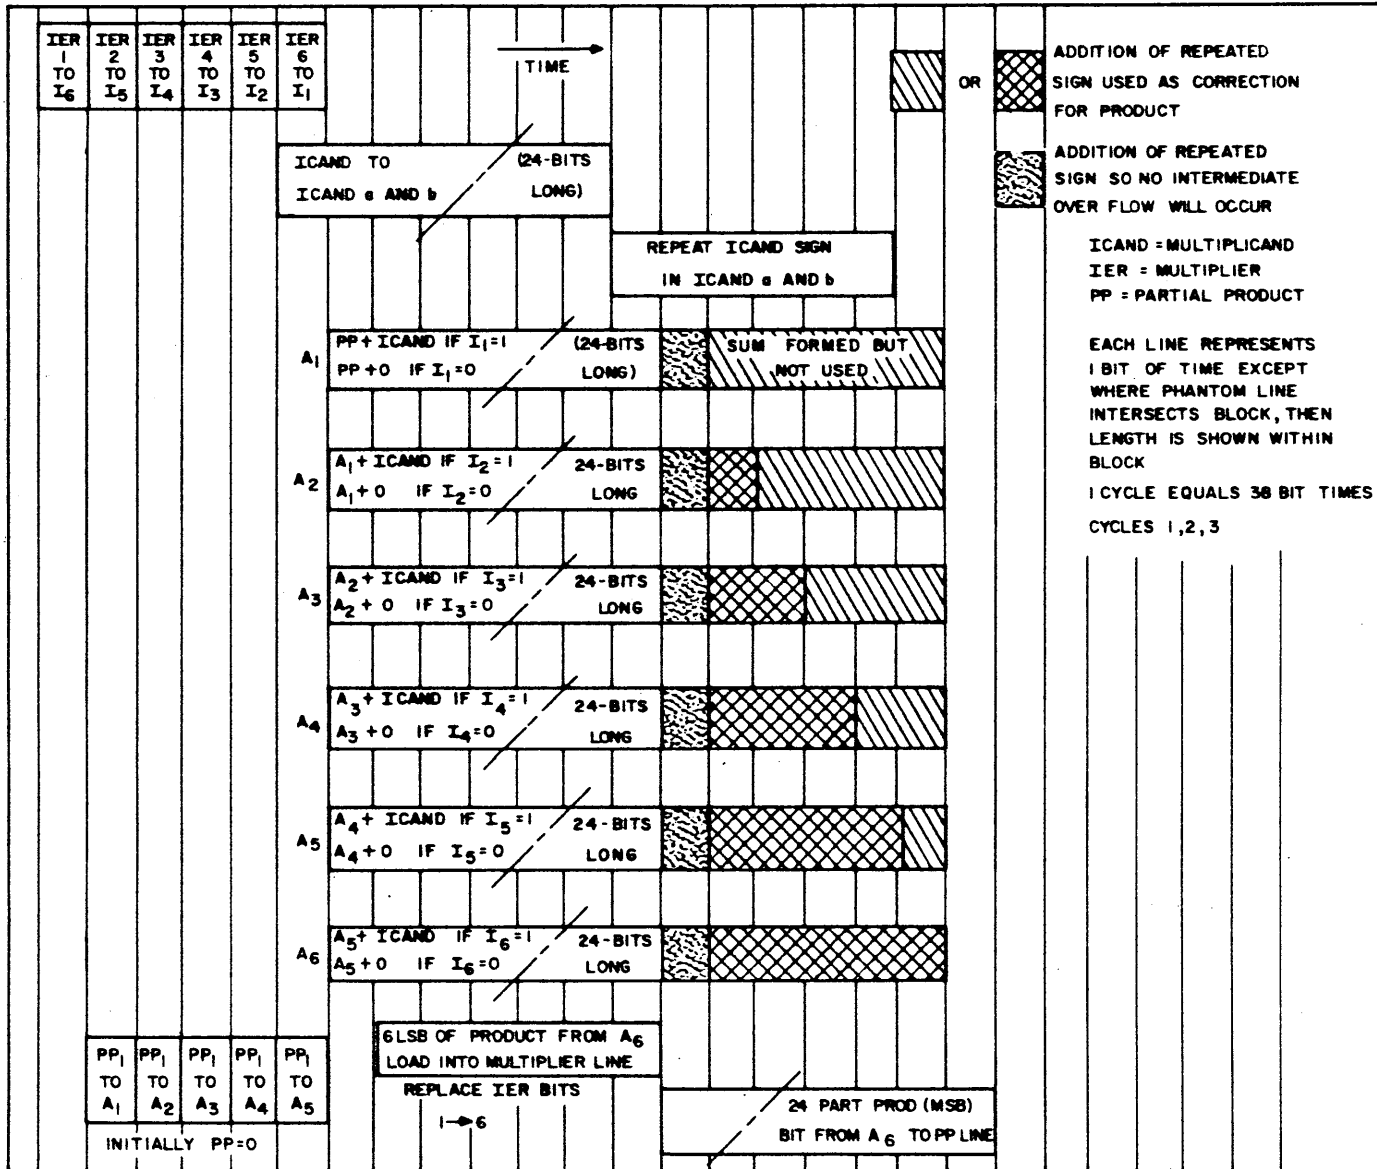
IER 1 TO $I_6$ | IER 2 TO $I_5$ | IER 3 TO $I_4$ | IER 4 TO $I_3$ | IER 5 TO $I_2$ | IER 6 TO $I_1$

TIME

OR

ADDITION OF REPEATED SIGN USED AS CORRECTION FOR PRODUCT

ADDITION OF REPEATED SIGN SO NO INTERMEDIATE OVER FLOW WILL OCCUR

ICAND = MULTIPLICAND
IER = MULTIPLIER
PP = PARTIAL PRODUCT

EACH LINE REPRESENTS 1 BIT OF TIME EXCEPT WHERE PHANTOM LINE INTERSECTS BLOCK, THEN LENGTH IS SHOWN WITHIN BLOCK

1 CYCLE EQUALS 38 BIT TIMES

CYCLES 1,2,3

ICAND TO ICAND a AND b (24-BITS LONG)

REPEAT ICAND SIGN IN ICAND a AND b

$A_1$ PP + ICAND IF $I_1$=1 PP + 0 IF $I_1$=0 (24-BITS LONG)

SUM FORMED BUT NOT USED

$A_2$ $A_1$ + ICAND IF $I_2$=1 $A_1$ + 0 IF $I_2$=0 24-BITS LONG

$A_3$ $A_2$ + ICAND IF $I_3$=1 $A_2$ + 0 IF $I_3$=0 24-BITS LONG

$A_4$ $A_3$ + ICAND IF $I_4$=1 $A_3$ + 0 IF $I_4$=0 24-BITS LONG

$A_5$ $A_4$ + ICAND IF $I_5$=1 $A_4$ + 0 IF $I_5$=0 24-BITS LONG

$A_6$ $A_5$ + ICAND IF $I_6$=1 $A_5$ + 0 IF $I_6$=0 24-BITS LONG

6 LSB OF PRODUCT FROM $A_6$ LOAD INTO MULTIPLIER LINE

REPLACE IER BITS 1→6

$PP_1$ TO $A_1$ | $PP_1$ TO $A_2$ | $PP_1$ TO $A_3$ | $PP_1$ TO $A_4$ | $PP_1$ TO $A_5$

INITIALLY PP=0

24 PART PROD (MSB) BIT FROM $A_6$ TO PP LINE